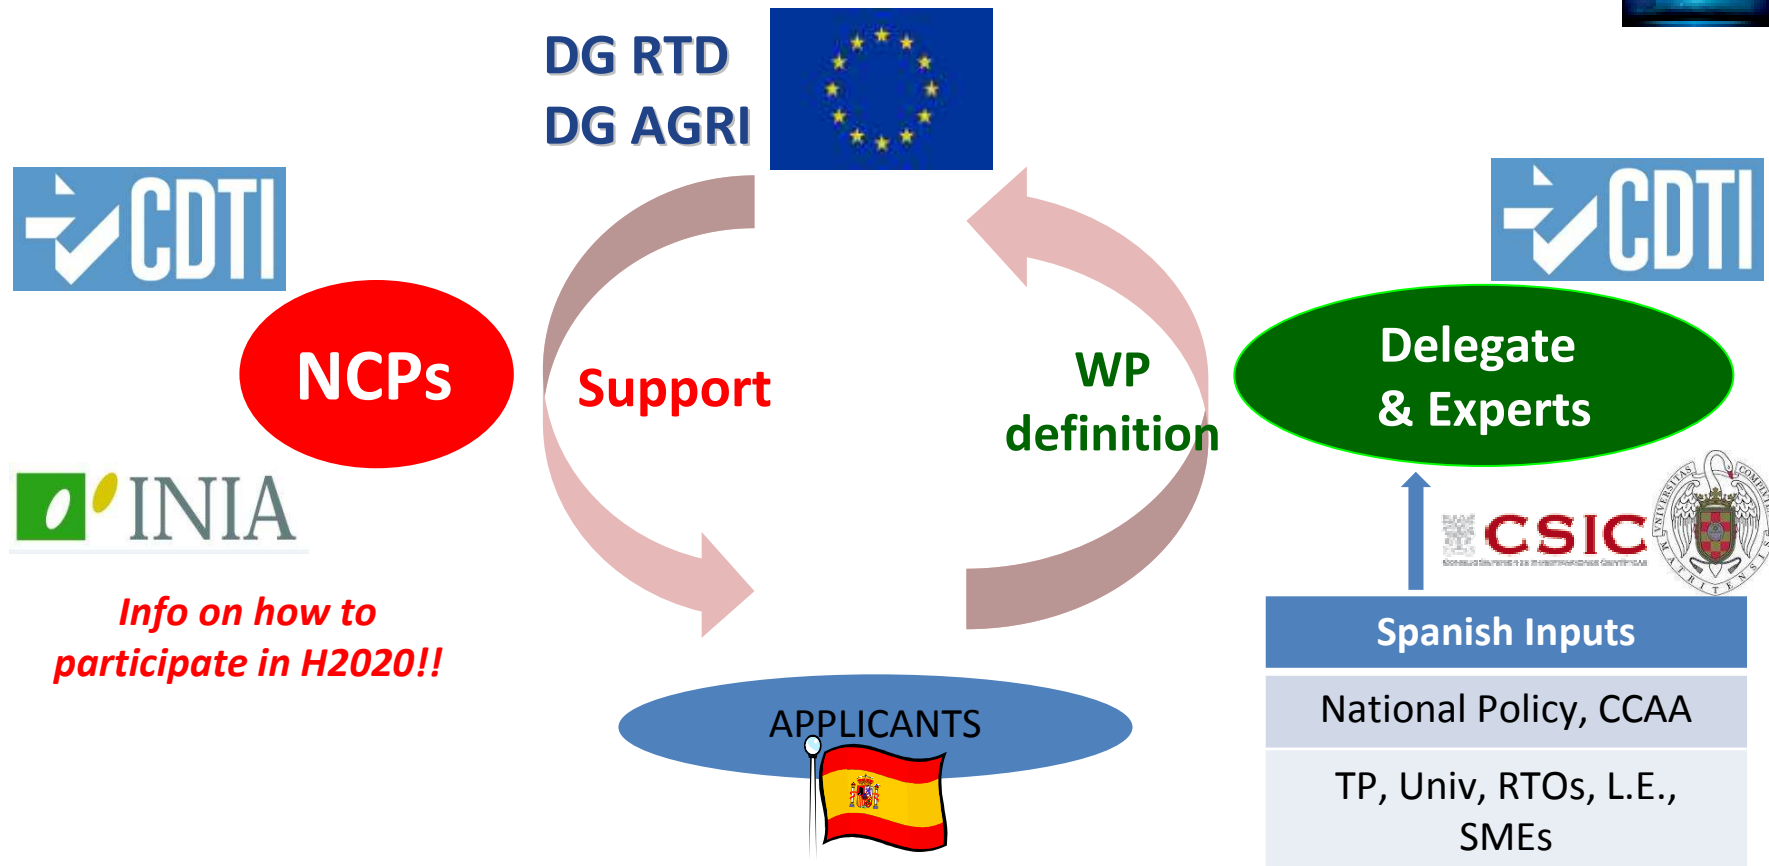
DG RTD
DG AGRI

CDTI

NCPs

INIA

Info on how to participate in H2020!!

Support

WP definition

CDTI

Delegate & Experts

CSIC

Spanish Inputs

National Policy, CCAA

TP, Univ, RTOs, L.E., SMEs

APPLICANTS